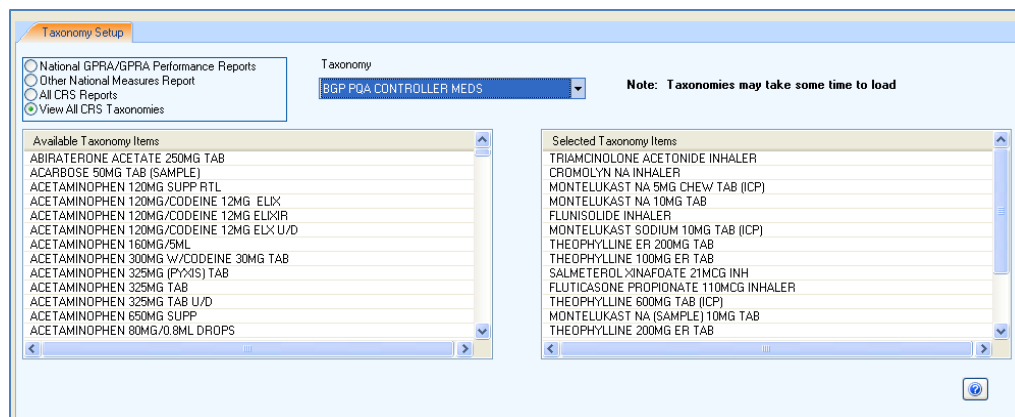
Taxonomy Setup

National GPRA/GPRA Performance Reports
Other National Measures Report
All CRS Reports
View All CRS Taxonomies

Taxonomy

BGP PQA CONTROLLER MEDS

Note: Taxonomies may take some time to load

Available Taxonomy Items
ABIRATERONE ACETATE 250MG TAB
ACARBOSE 50MG TAB (SAMPLE)
ACETAMINOPHEN 120MG SUPP RTL
ACETAMINOPHEN 120MG/CODEINE 12MG ELIX
ACETAMINOPHEN 120MG/CODEINE 12MG ELIXIR
ACETAMINOPHEN 120MG/CODEINE 12MG ELX U/D
ACETAMINOPHEN 160MG/5ML
ACETAMINOPHEN 300MG W/CODEINE 30MG TAB
ACETAMINOPHEN 325MG (PYXIS) TAB
ACETAMINOPHEN 325MG TAB
ACETAMINOPHEN 325MG TAB U/D
ACETAMINOPHEN 650MG SUPP
ACETAMINOPHEN 80MG/0.8ML DROPS

Selected Taxonomy Items
TRIAMCINOLONE ACETONIDE INHALER
CROMOLYN NA INHALER
MONTELUKAST NA 5MG CHEW TAB (ICP)
MONTELUKAST NA 10MG TAB
FLUNISOLIDE INHALER
MONTELUKAST SODIUM 10MG TAB (ICP)
THEOPHYLLINE ER 200MG TAB
THEOPHYLLINE 100MG ER TAB
SALMETEROL XINAFOATE 21MCG INH
FLUTICASONE PROPIONATE 110MCG INHALER
THEOPHYLLINE 600MG TAB (ICP)
MONTELUKAST NA (SAMPLE) 10MG TAB
THEOPHYLLINE 200MG ER TAB